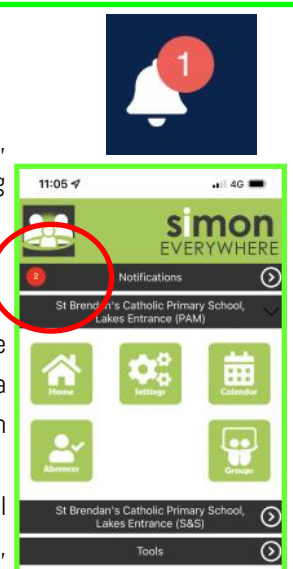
1

’
g

e
a
n

l
,

11:05
4G

simon
EVERYWHERE

2
Notifications

St Brendan's Catholic Primary School, Lakes Entrance (PAM)

Home
Settings
Calendar
Absences
Groups

St Brendan's Catholic Primary School, Lakes Entrance (S&S)

Tools